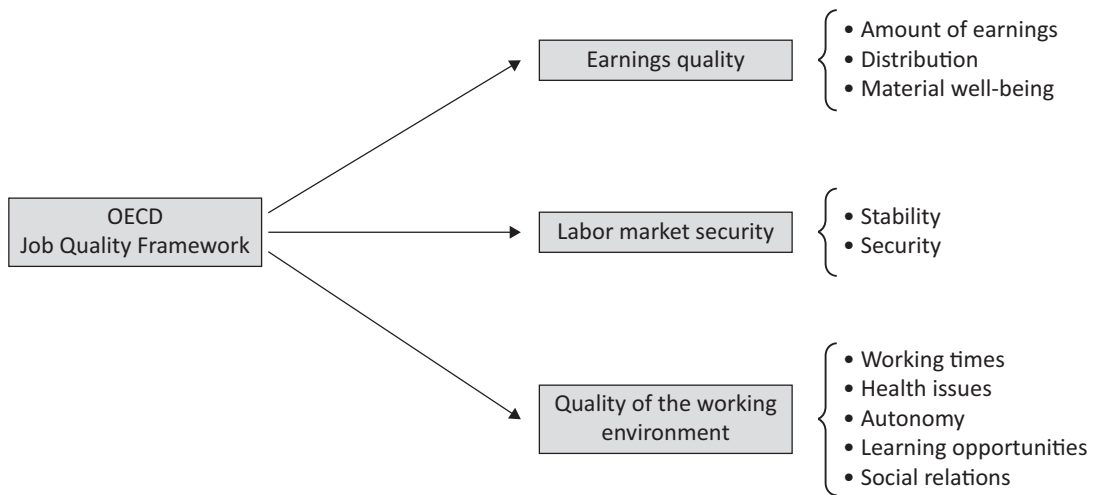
OECD
Job Quality Framework

Earnings quality

• Amount of earnings
• Distribution
• Material well-being

Labor market security

• Stability
• Security

Quality of the working environment

• Working times
• Health issues
• Autonomy
• Learning opportunities
• Social relations